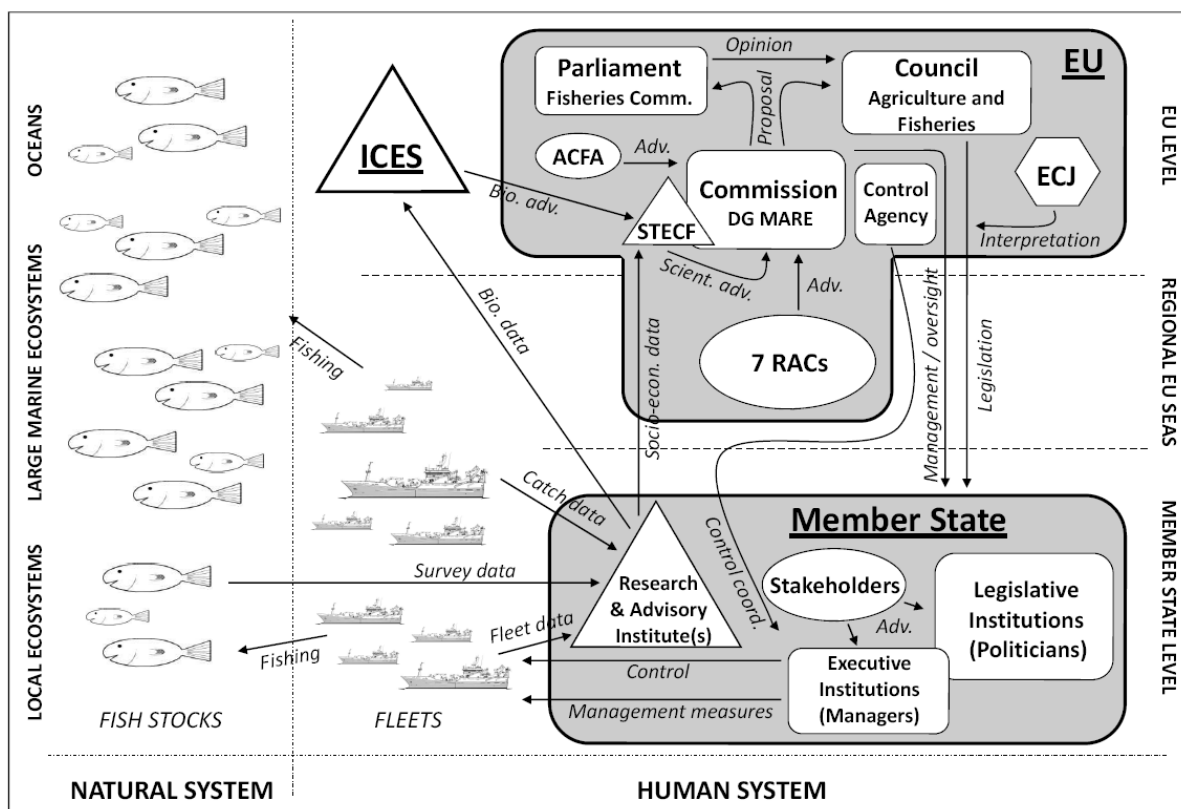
OCEANS

LARGE MARINE ECOSYSTEMS

LOCAL ECOSYSTEMS

ICES

EU

Parliament
Fisheries Comm.

Opinion

Council
Agriculture and Fisheries

Proposal

ACFA

Adv.

Commission
DG MARE

Control Agency

ECJ

Bio. adv.

STECF

Interpretation

EU LEVEL

Scient. adv.

Adv.

7 RACs

REGIONAL EU SEAS

Bio. data

Fishing

Socio-econ. data

Management / oversight

Legislation

Catch data

Member State

MEMBER STATE LEVEL

Control coord.

Survey data

Research & Advisory Institute(s)

Stakeholders

Legislative Institutions (Politicians)

Adv.

Fleet data

Fishing

Control

Executive Institutions (Managers)

Management measures

FISH STOCKS

FLEETS

NATURAL SYSTEM

HUMAN SYSTEM